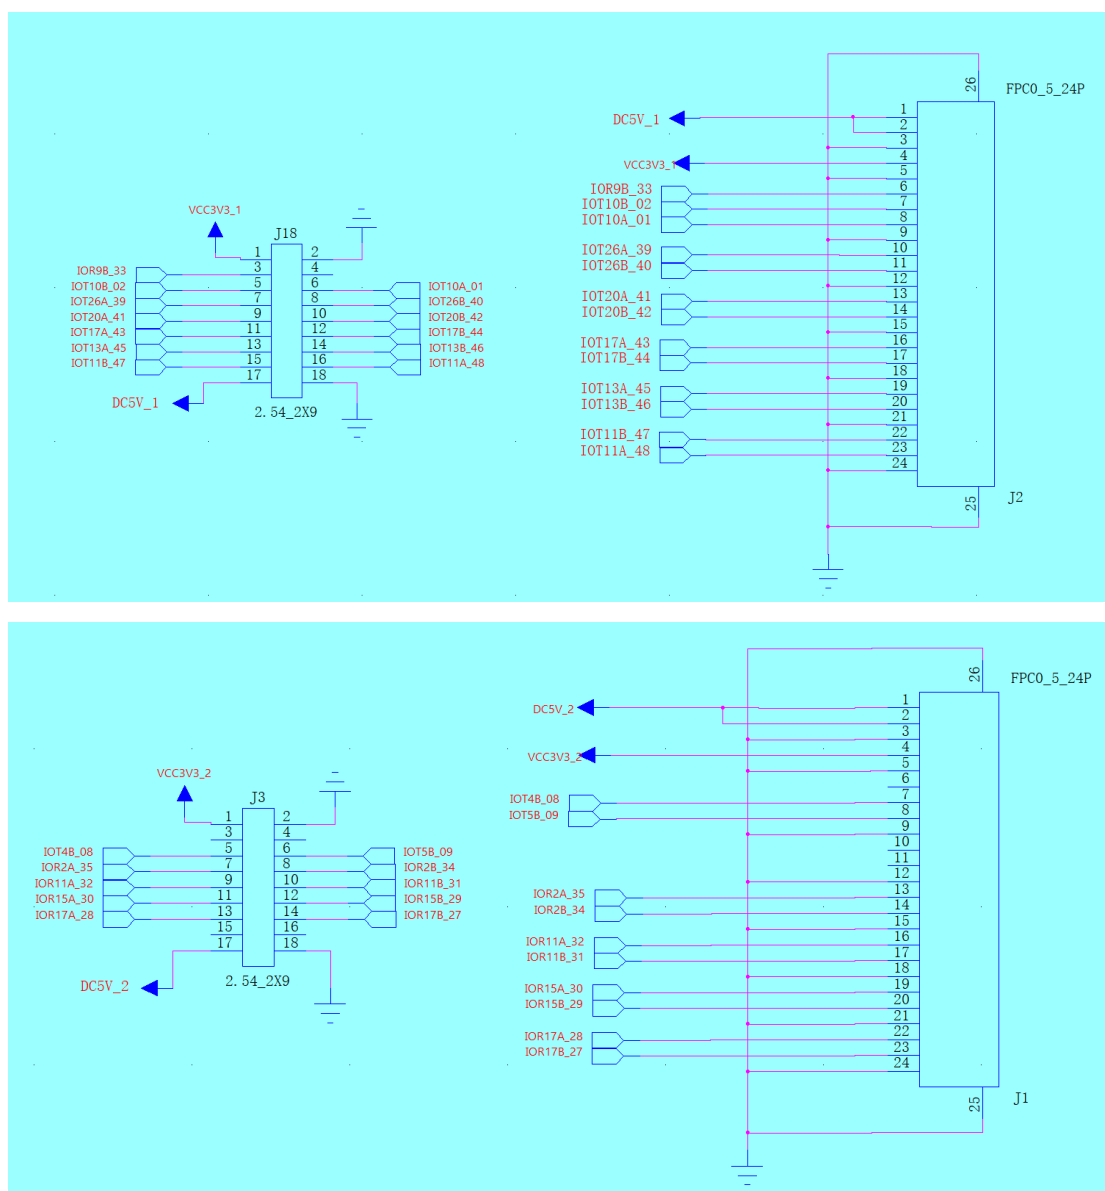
VCC3V3_1
J18
1 2
3 4
5 6
7 8
9 10
11 12
13 14
15 16
17 18
IOR9B_33
IOT10B_02
IOT26A_39
IOT20A_41
IOT17A_43
IOT13A_45
IOT11B_47
IOT10A_01
IOT26B_40
IOT20B_42
IOT17B_44
IOT13B_46
IOT11A_48
DC5V_1
2.54_2X9

26
FPC0_5_24P
DC5V_1
VCC3V3_1
IOR9B_33
IOT10B_02
IOT10A_01
IOT26A_39
IOT26B_40
IOT20A_41
IOT20B_42
IOT17A_43
IOT17B_44
IOT13A_45
IOT13B_46
IOT11B_47
IOT11A_48
1 2 3 4 5 6 7 8 9 10 11 12 13 14 15 16 17 18 19 20 21 22 23 24
25
J2

VCC3V3_2
J3
1 2
3 4
5 6
7 8
9 10
11 12
13 14
15 16
17 18
IOT4B_08
IOR2A_35
IOR11A_32
IOR15A_30
IOR17A_28
IOT5B_09
IOR2B_34
IOR11B_31
IOR15B_29
IOR17B_27
DC5V_2
2.54_2X9

26
FPC0_5_24P
DC5V_2
VCC3V3_2
IOT4B_08
IOT5B_09
IOR2A_35
IOR2B_34
IOR11A_32
IOR11B_31
IOR15A_30
IOR15B_29
IOR17A_28
IOR17B_27
1 2 3 4 5 6 7 8 9 10 11 12 13 14 15 16 17 18 19 20 21 22 23 24
25
J1